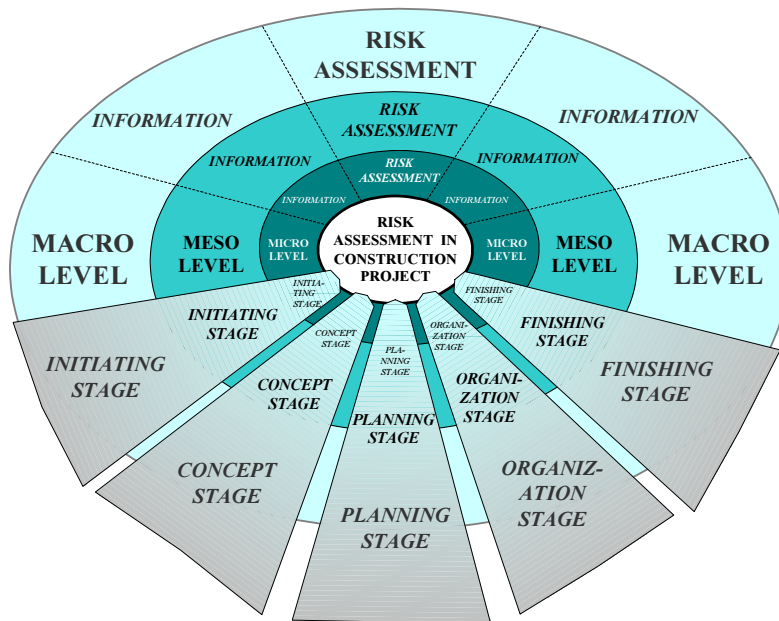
RISK ASSESSMENT

INFORMATION

INFORMATION

RISK ASSESSMENT

INFORMATION

INFORMATION

RISK ASSESSMENT

INFORMATION

INFORMATION

MACRO LEVEL

MESO LEVEL

MICRO LEVEL

RISK ASSESSMENT IN CONSTRUCTION PROJECT

MICRO LEVEL

MESO LEVEL

MACRO LEVEL

INITIATING STAGE

INITIATING STAGE

INITIATING STAGE

CONCEPT STAGE

CONCEPT STAGE

CONCEPT STAGE

PLANNING STAGE

PLANNING STAGE

PLANNING STAGE

ORGANIZATION STAGE

ORGANIZATION STAGE

ORGANIZATION STAGE

FINISHING STAGE

FINISHING STAGE

FINISHING STAGE